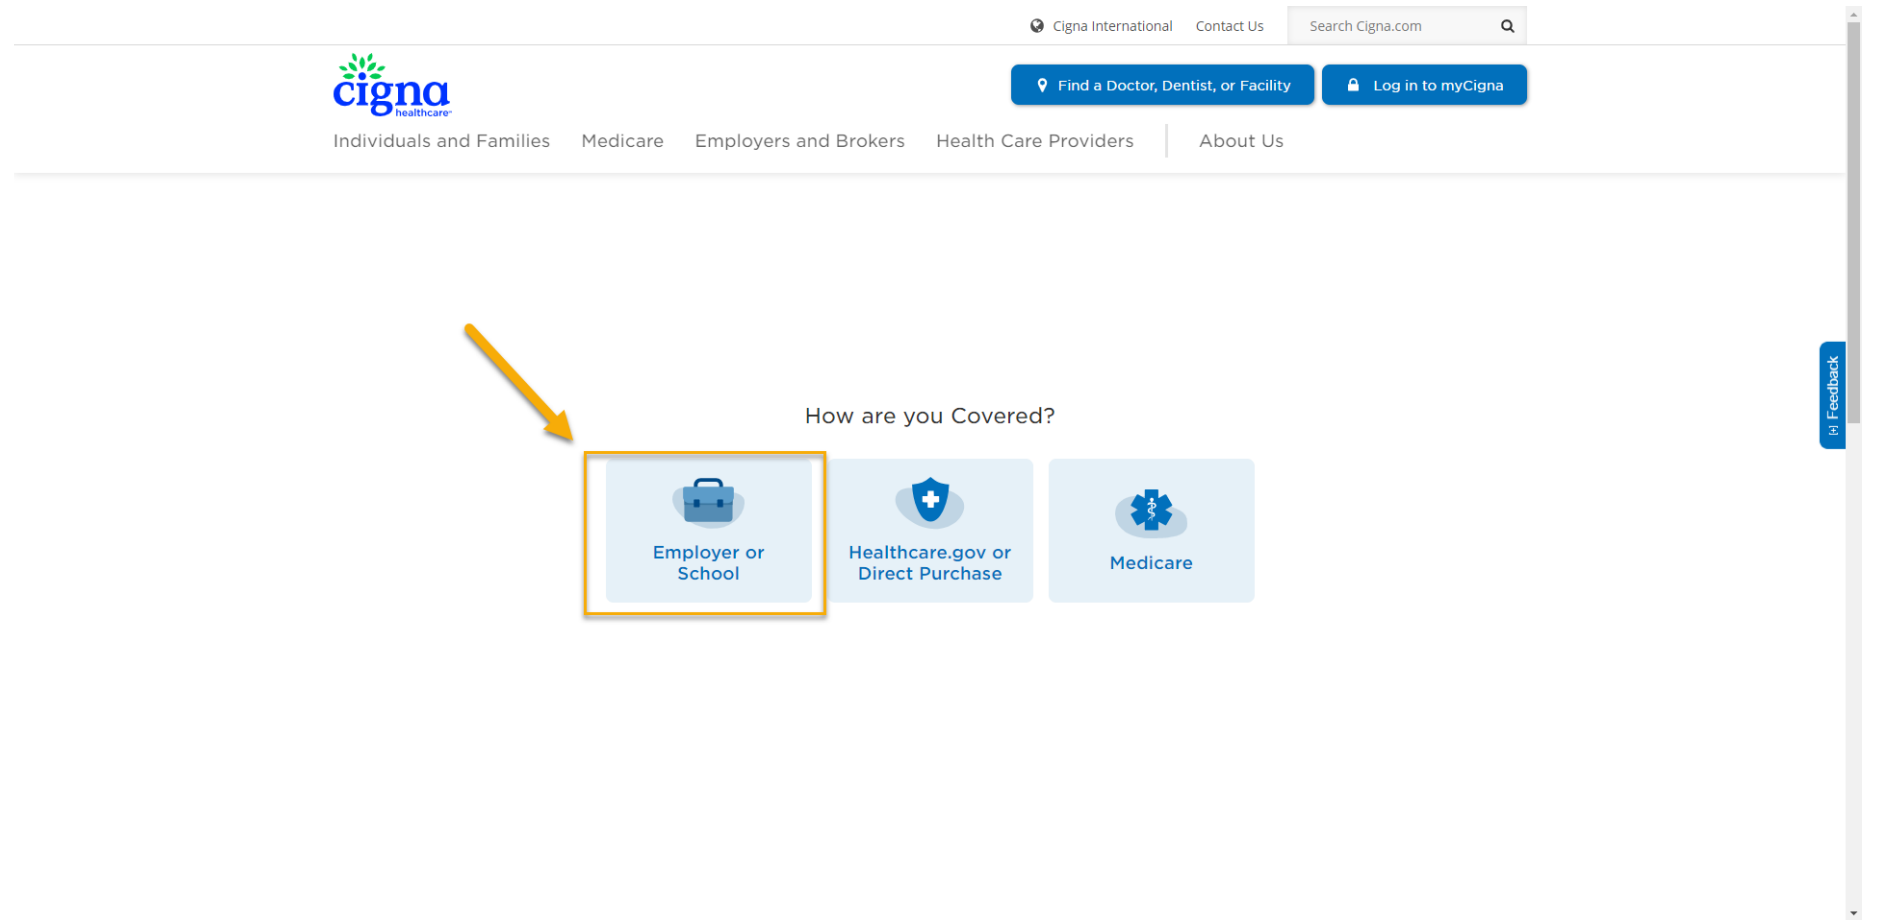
Cigna International Contact Us Search Cigna.com

cigna healthcare

Find a Doctor, Dentist, or Facility

Log in to myCigna

Individuals and Families Medicare Employers and Brokers Health Care Providers About Us

How are you Covered?

Employer or School

Healthcare.gov or Direct Purchase

Medicare

Feedback